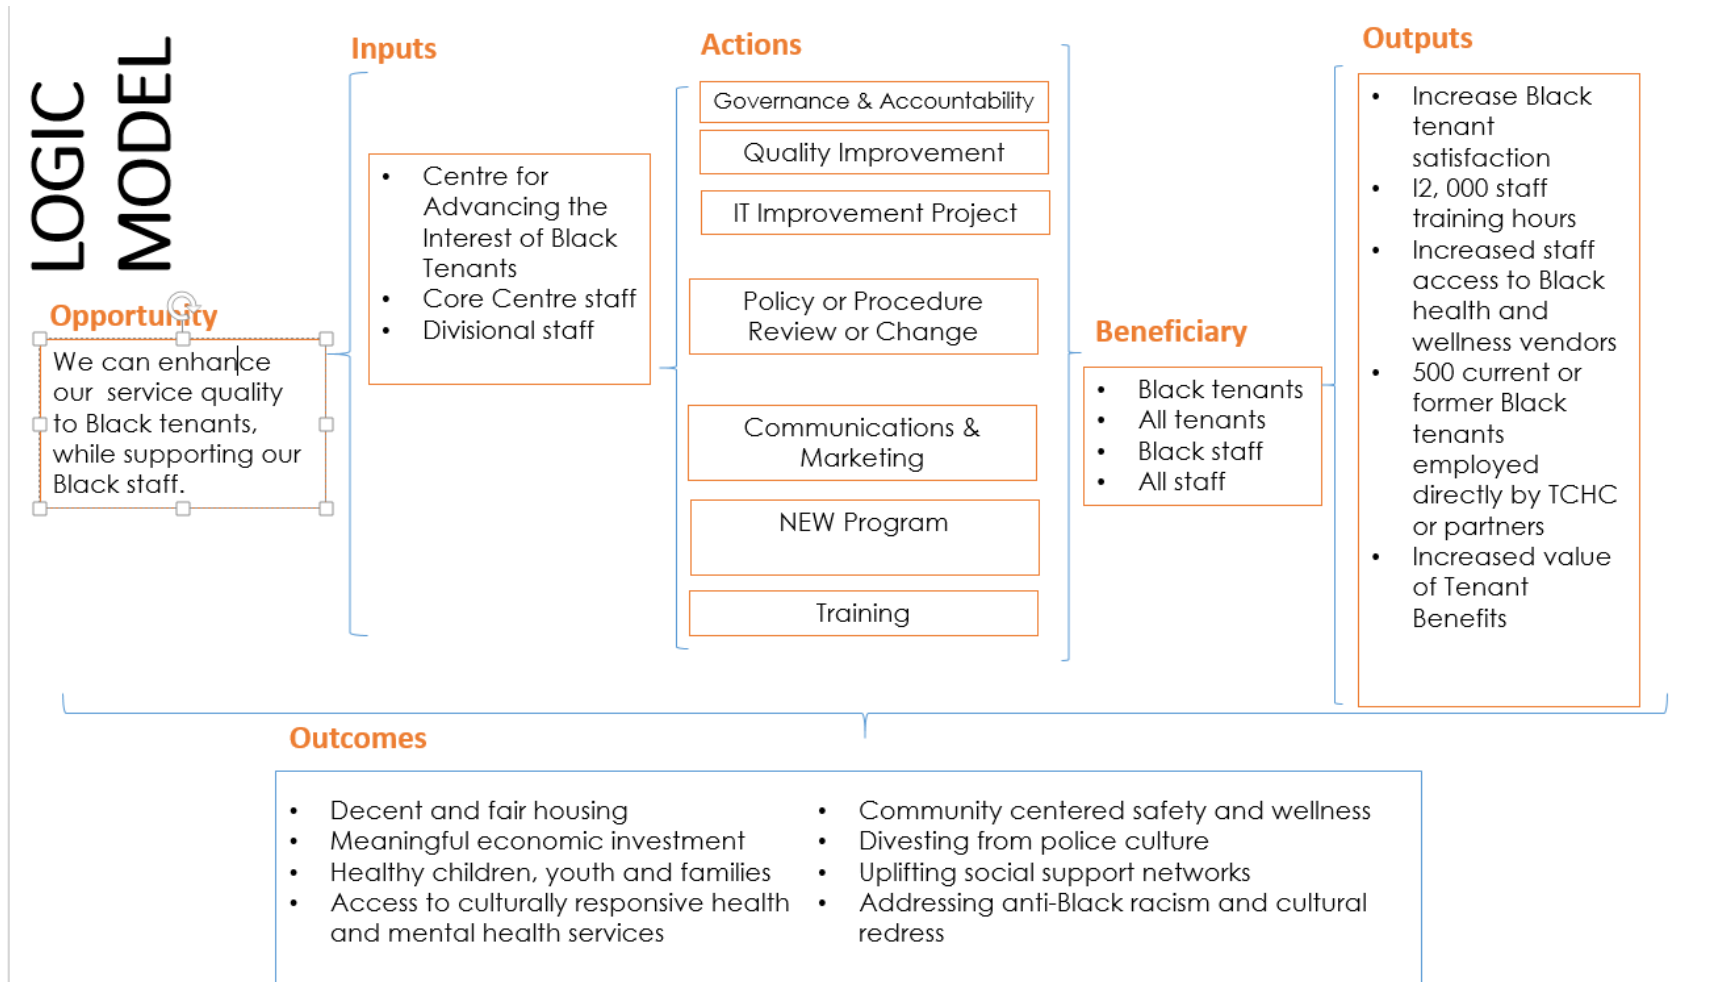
LOGIC MODEL

Opportunity

We can enhance our service quality to Black tenants, while supporting our Black staff.

Inputs

- Centre for Advancing the Interest of Black Tenants
- Core Centre staff
- Divisional staff

Actions

Governance & Accountability

Quality Improvement

IT Improvement Project

Policy or Procedure Review or Change

Communications & Marketing

NEW Program

Training

Beneficiary

- Black tenants
- All tenants
- Black staff
- All staff

Outputs

- Increase Black tenant satisfaction
- I2, 000 staff training hours
- Increased staff access to Black health and wellness vendors
- 500 current or former Black tenants employed directly by TCHC or partners
- Increased value of Tenant Benefits

Outcomes

- Decent and fair housing
- Meaningful economic investment
- Healthy children, youth and families
- Access to culturally responsive health and mental health services

- Community centered safety and wellness
- Divesting from police culture
- Uplifting social support networks
- Addressing anti-Black racism and cultural redress